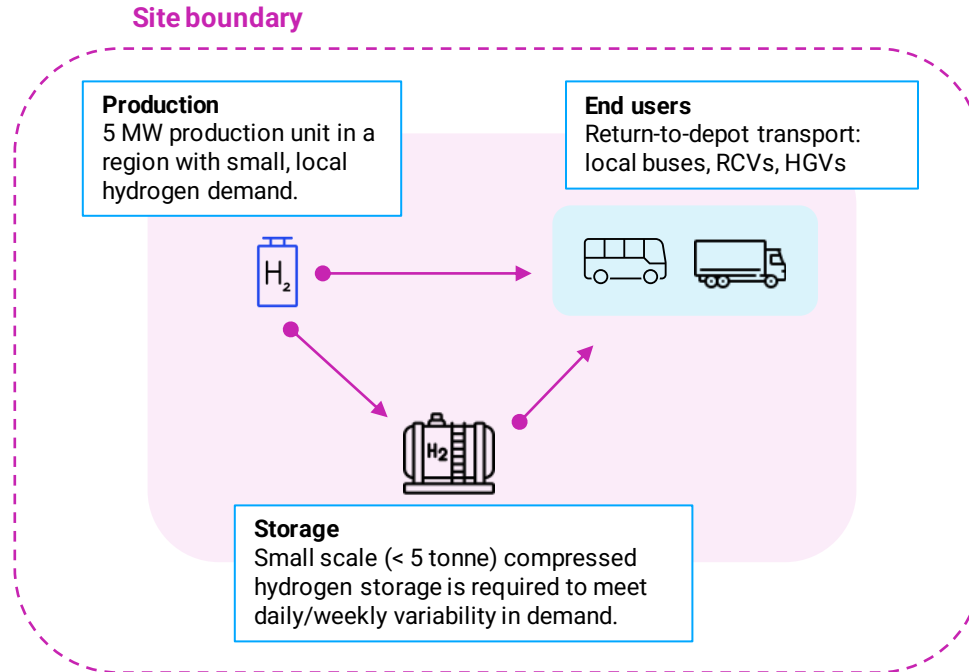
Site boundary

Production
5 MW production unit in a region with small, local hydrogen demand.

End users
Return-to-depot transport: local buses, RCVs, HGVs

$H_2$

$H_2$

Storage
Small scale (< 5 tonne) compressed hydrogen storage is required to meet daily/weekly variability in demand.